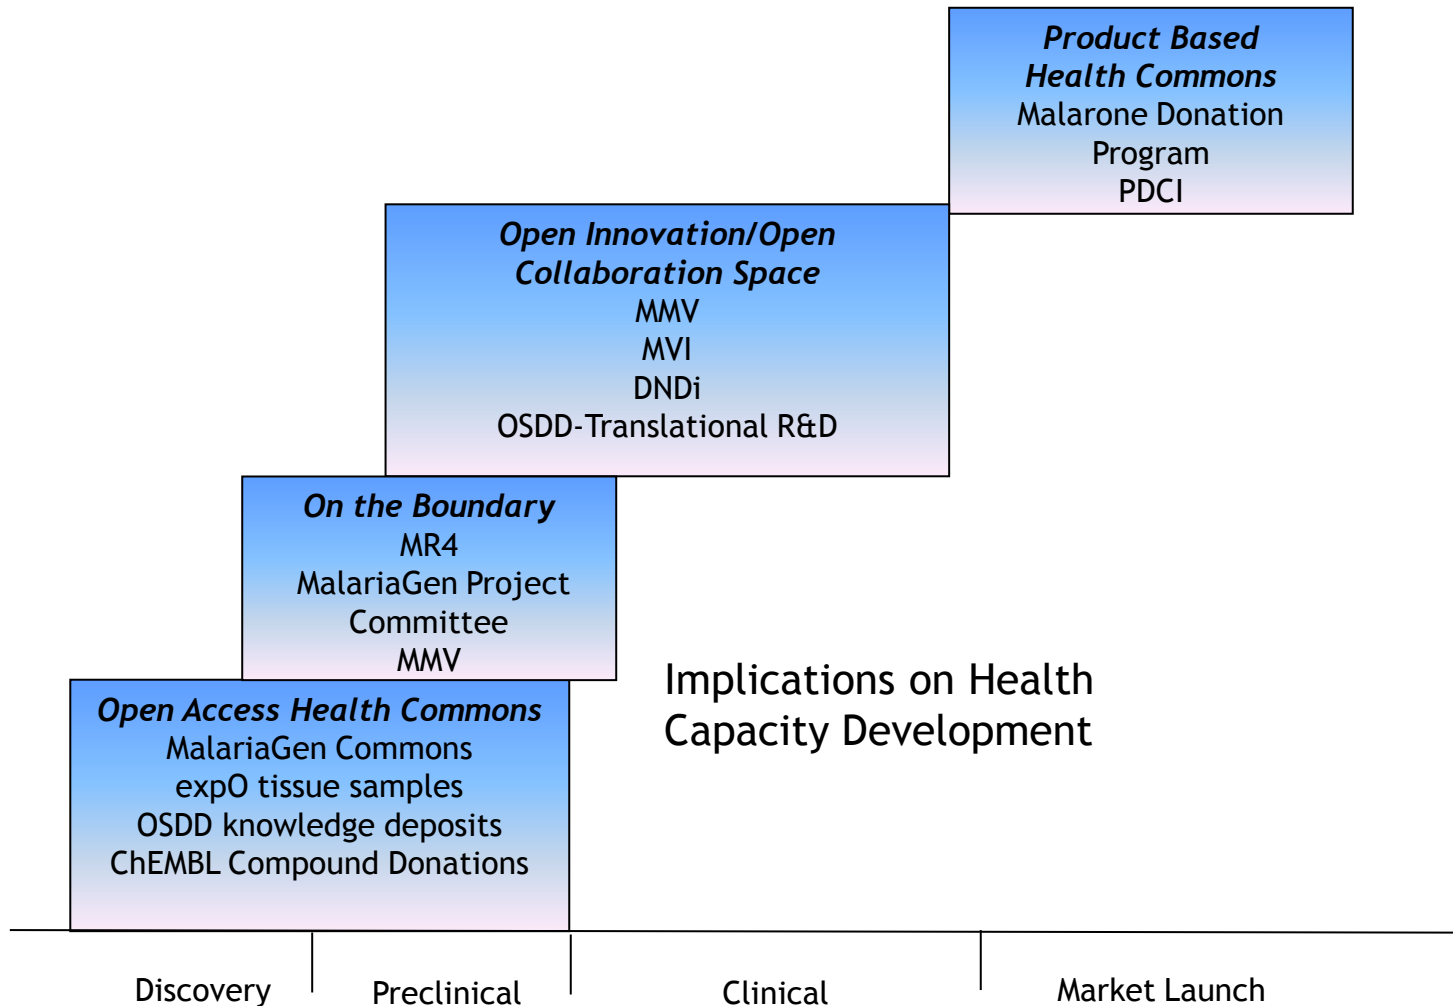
Product Based Health Commons
Malarone Donation Program
PDCI

Open Innovation/Open Collaboration Space
MMV
MVI
DNDi
OSDD-Translational R&D

On the Boundary
MR4
MalariaGen Project Committee
MMV

Open Access Health Commons
MalariaGen Commons
expO tissue samples
OSDD knowledge deposits
ChEMBL Compound Donations

Implications on Health Capacity Development

Discovery
Preclinical
Clinical
Market Launch